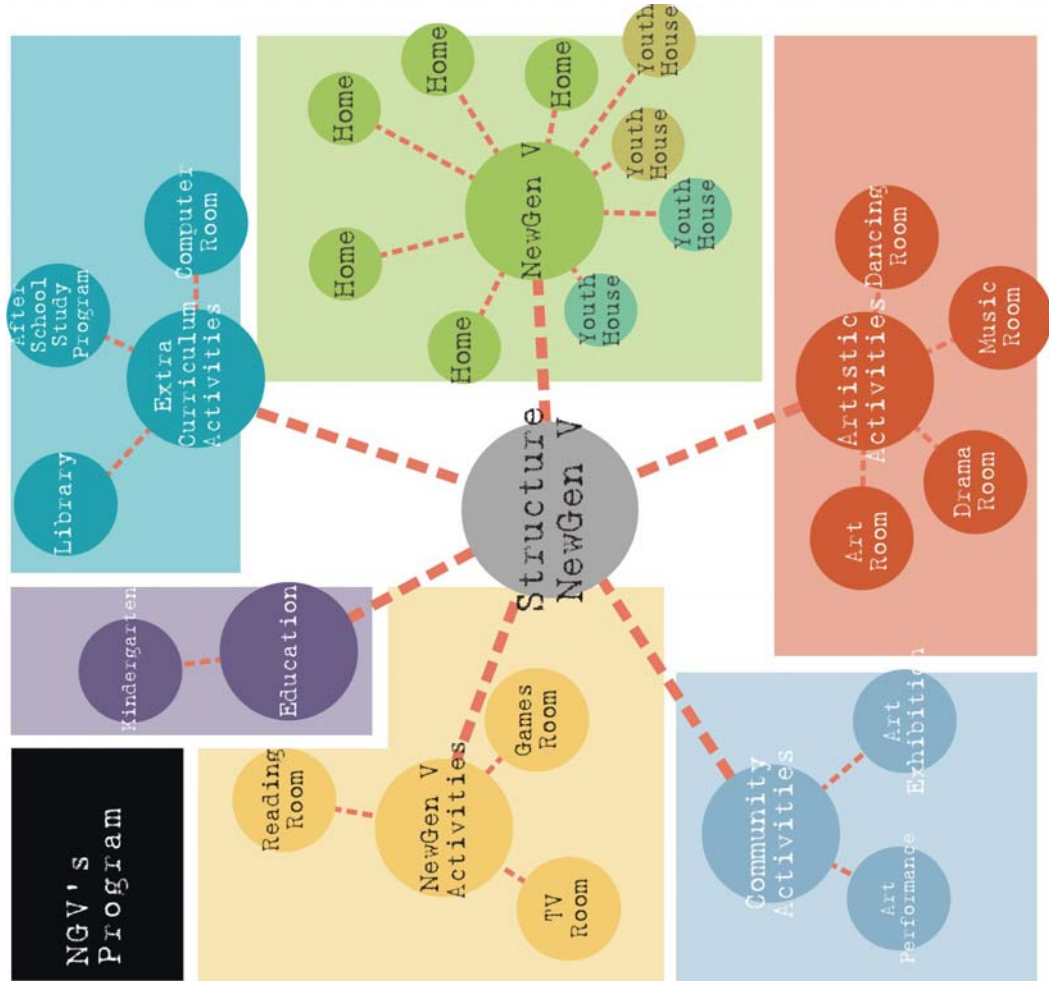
NGV's Program

Structure NewGen V

NewGen V

Home

Home

Home

Home

Home

Youth House

Youth House

Youth House

Youth House

Extra Curriculum Activities

Computer Room

After School Study Program

Library

Artistic Activities

Dancing Room

Music Room

Drama Room

Art Room

Education

Kindergarten

NewGen V Activities

Reading Room

Games Room

TV Room

Community Activities

Art Exhibition

Art Performance